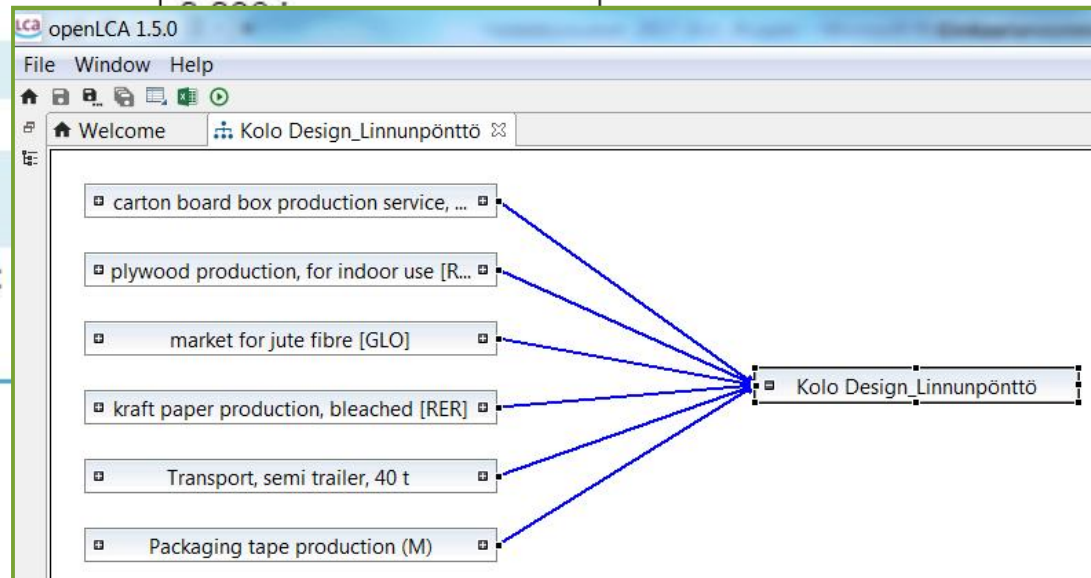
openLCA 1.5.0

File Window Help

Welcome

Kolo Design_Linnunpönttö

carton board box production service, ...

plywood production, for indoor use [R...

market for jute fibre [GLO]

kraft paper production, bleached [RER]

Transport, semi trailer, 40 t

Packaging tape production (M)

Kolo Design_Linnunpönttö